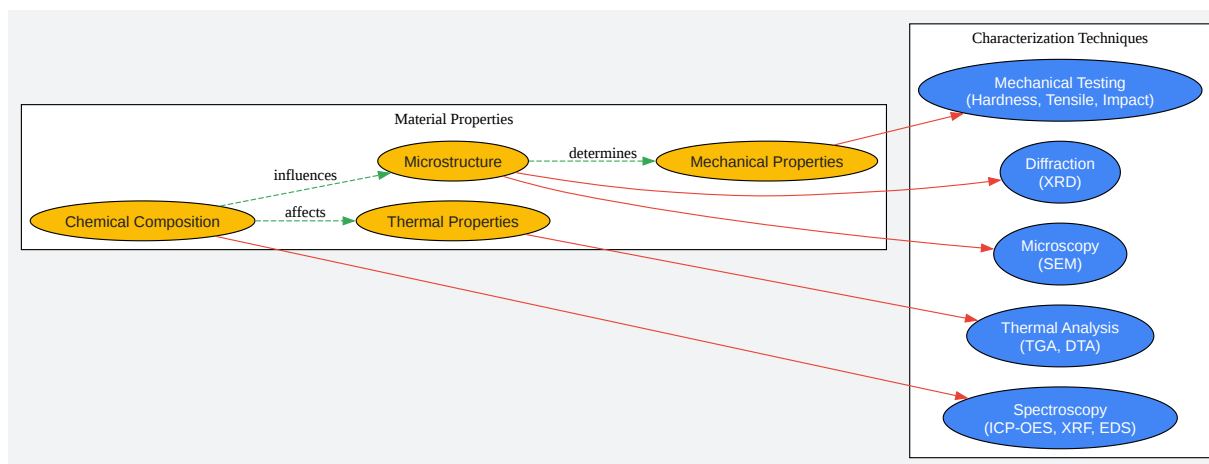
Material Properties

Chemical Composition

influences

affects

Microstructure

Thermal Properties

determines

Mechanical Properties

Characterization Techniques

Mechanical Testing
(Hardness, Tensile, Impact)

Diffraction
(XRD)

Microscopy
(SEM)

Thermal Analysis
(TGA, DTA)

Spectroscopy
(ICP-OES, XRF, EDS)